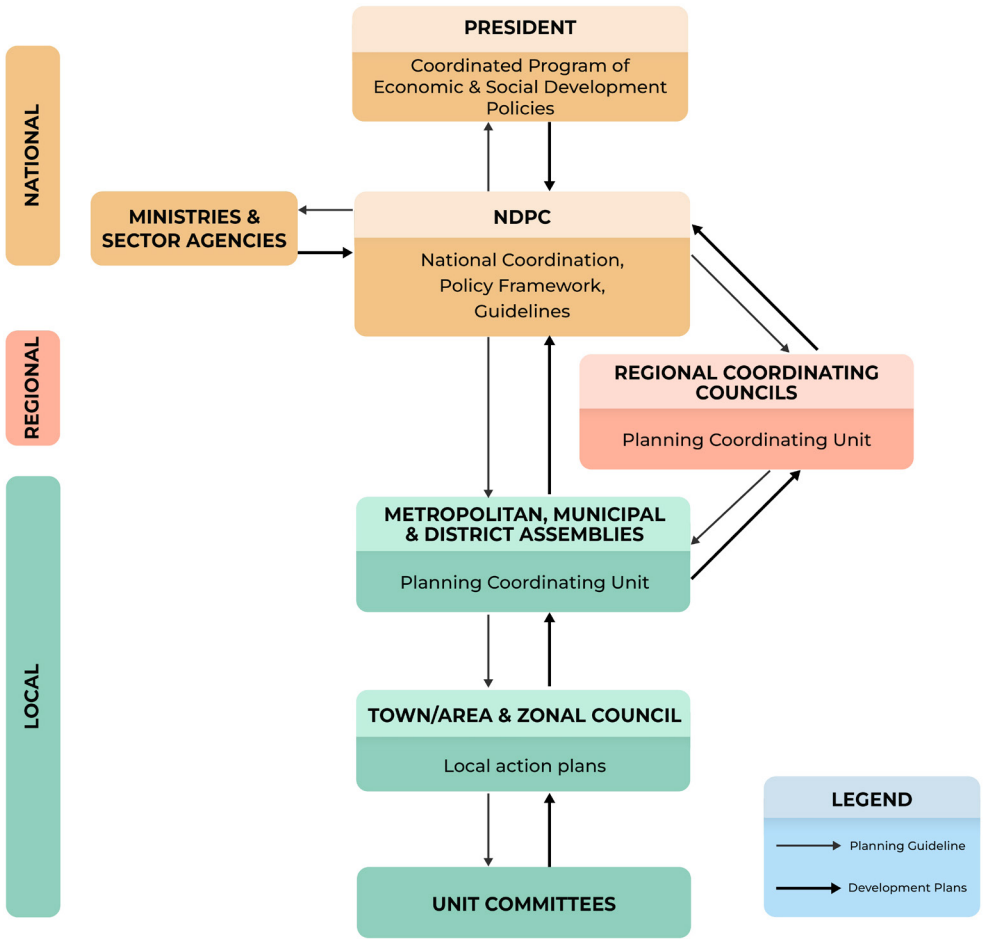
NATIONAL

REGIONAL

LOCAL

PRESIDENT

Coordinated Program of Economic & Social Development Policies

MINISTRIES & SECTOR AGENCIES

NDPC

National Coordination, Policy Framework, Guidelines

REGIONAL COORDINATING COUNCILS

Planning Coordinating Unit

METROPOLITAN, MUNICIPAL & DISTRICT ASSEMBLIES

Planning Coordinating Unit

TOWN/AREA & ZONAL COUNCIL

Local action plans

UNIT COMMITTEES

LEGEND

Planning Guideline

Development Plans